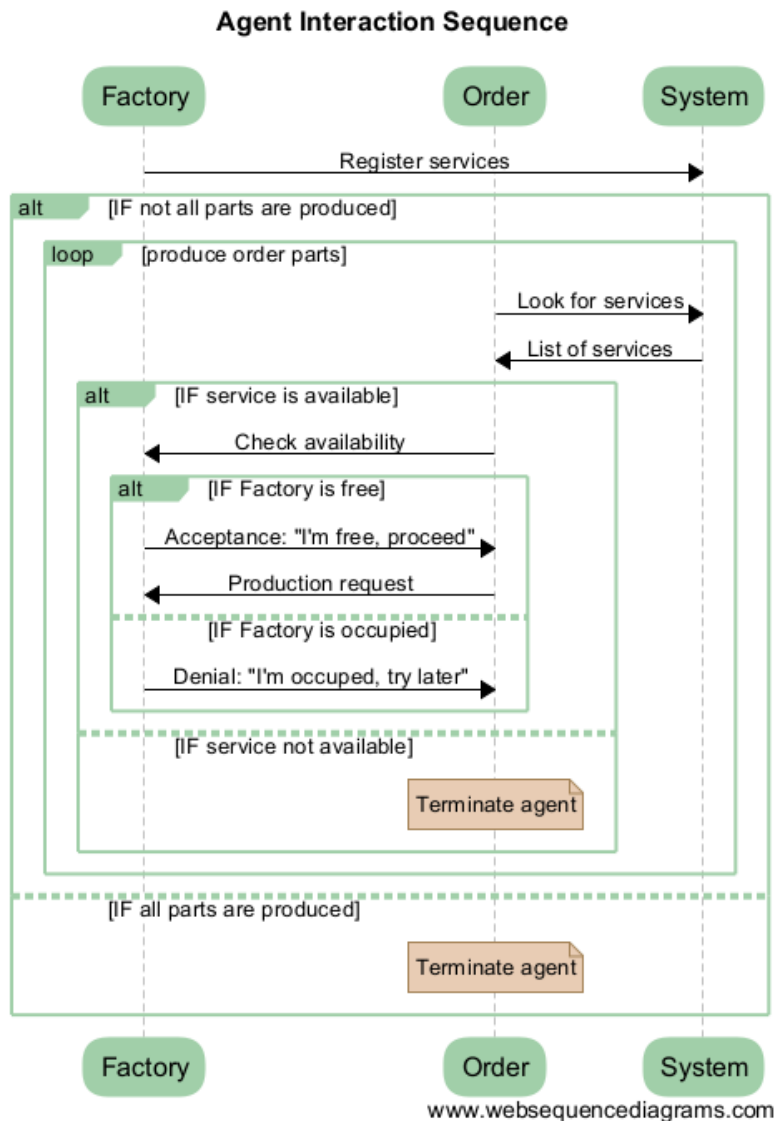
Agent Interaction Sequence

Factory

Order

System

Register services

alt [IF not all parts are produced]

loop [produce order parts]

Look for services

List of services

alt [IF service is available]

Check availability

alt [IF Factory is free]

Acceptance: "I'm free, proceed"

Production request

[IF Factory is occupied]

Denial: "I'm occuped, try later"

[IF service not available]

Terminate agent

[IF all parts are produced]

Terminate agent

Factory

Order

System

www.websequencediagrams.com